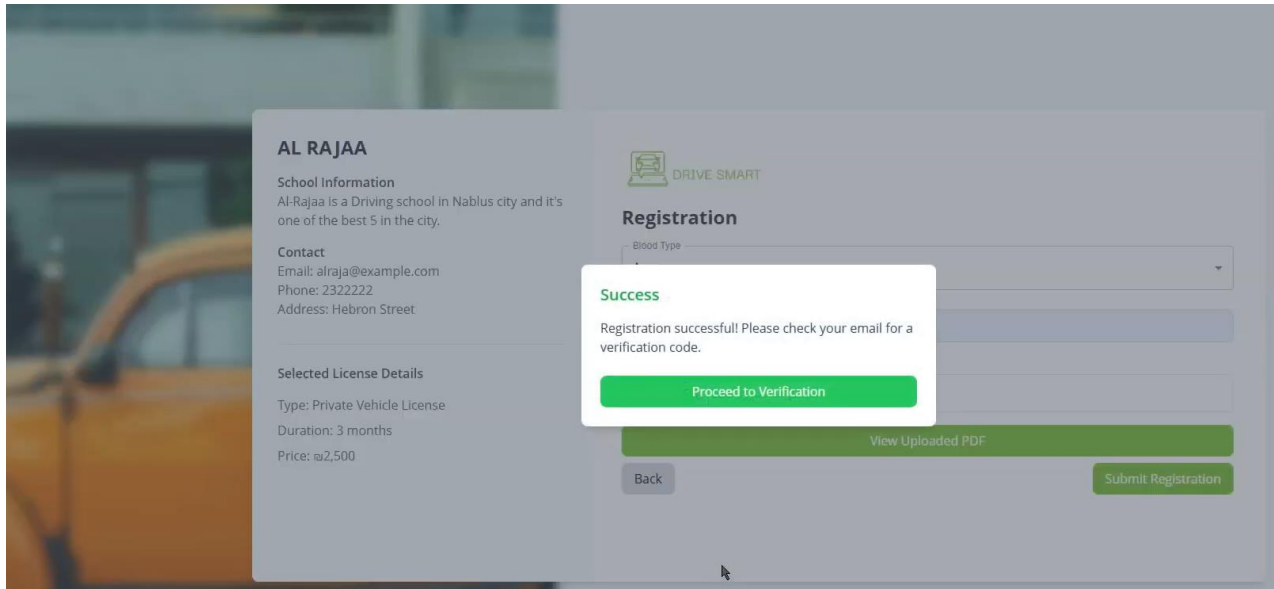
AL RAJAA

School Information
Al-Rajaa is a Driving school in Nablus city and it's one of the best 5 in the city.

Contact
Email: alraja@example.com
Phone: 2322222
Address: Hebron Street

Selected License Details

Type: Private Vehicle License

Duration: 3 months

Price: ₪2,500

DRIVE SMART

Registration

Blood Type

Success

Registration successful! Please check your email for a verification code.

Proceed to Verification

View Uploaded PDF

Back

Submit Registration